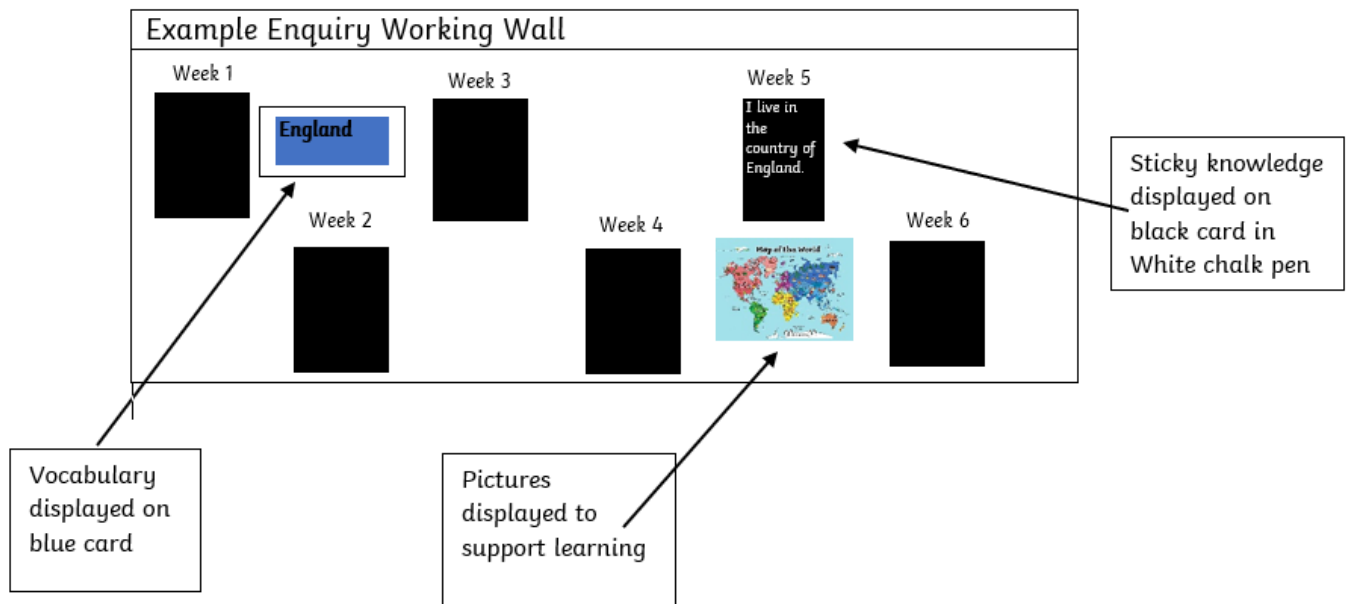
Example Enquiry Working Wall

Week 1

England

Week 3

Week 5

I live in the country of England.

Week 2

Week 4

Map of the World

Week 6

Sticky knowledge displayed on black card in White chalk pen

Vocabulary displayed on blue card

Pictures displayed to support learning